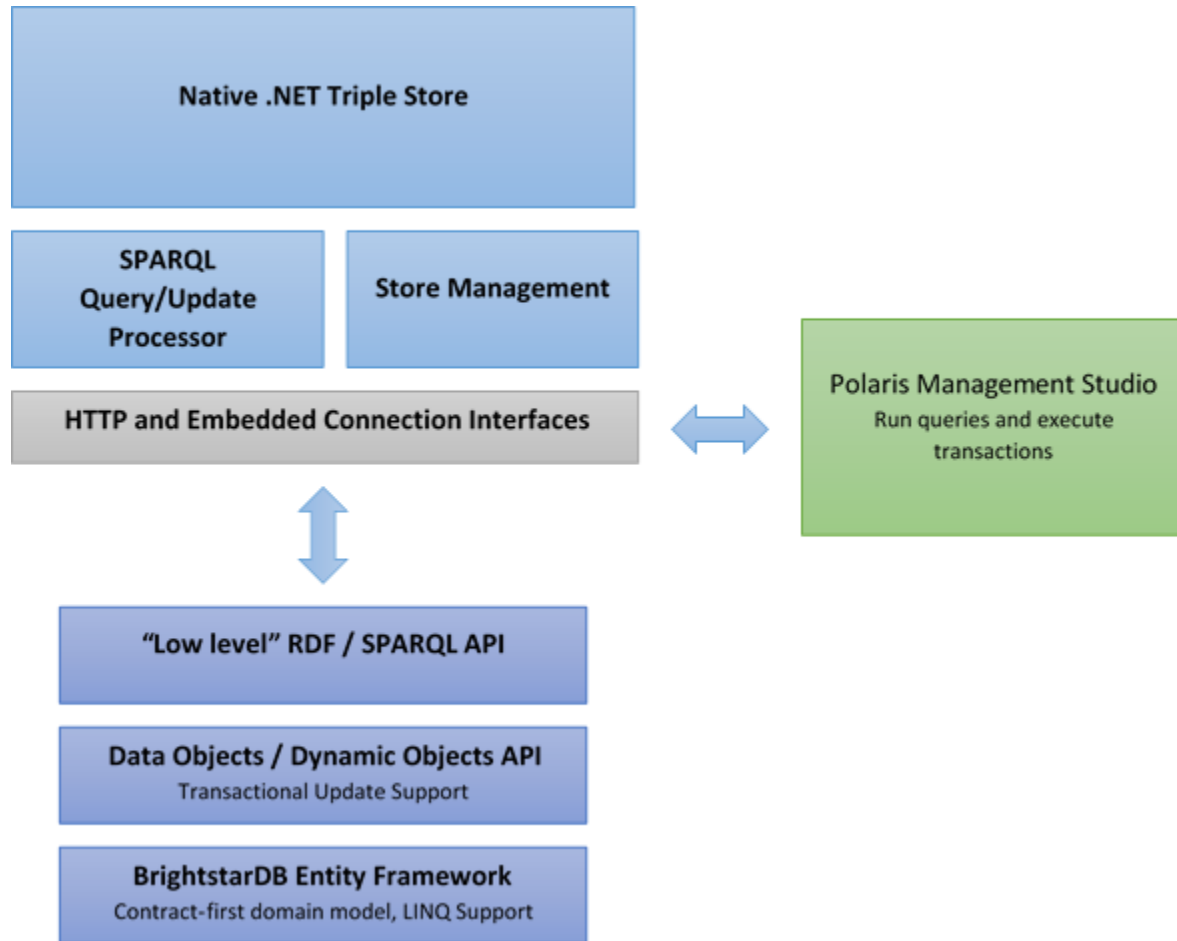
Native .NET Triple Store

SPARQL Query/Update Processor

Store Management

HTTP and Embedded Connection Interfaces

Polaris Management Studio
Run queries and execute transactions

“Low level” RDF / SPARQL API

Data Objects / Dynamic Objects API
Transactional Update Support

BrightstarDB Entity Framework
Contract-first domain model, LINQ Support